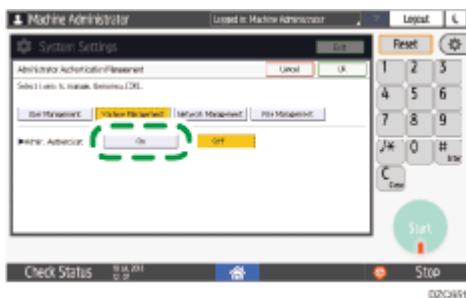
Machine Administrator
Logged in: Machine Administrator
Logout
System Settings
Exit
Reset
Administrator Authentication Management
Cancel
OK
Select items to manage, then press [OK].
User Management
Machine Management
Network Management
File Management
▶Admin. Authenticat.
On
Off
1
2
3
4
5
6
7
8
9
./*
0
#
Enter
C
Clear
Start
Check Status
Stop
DZC951